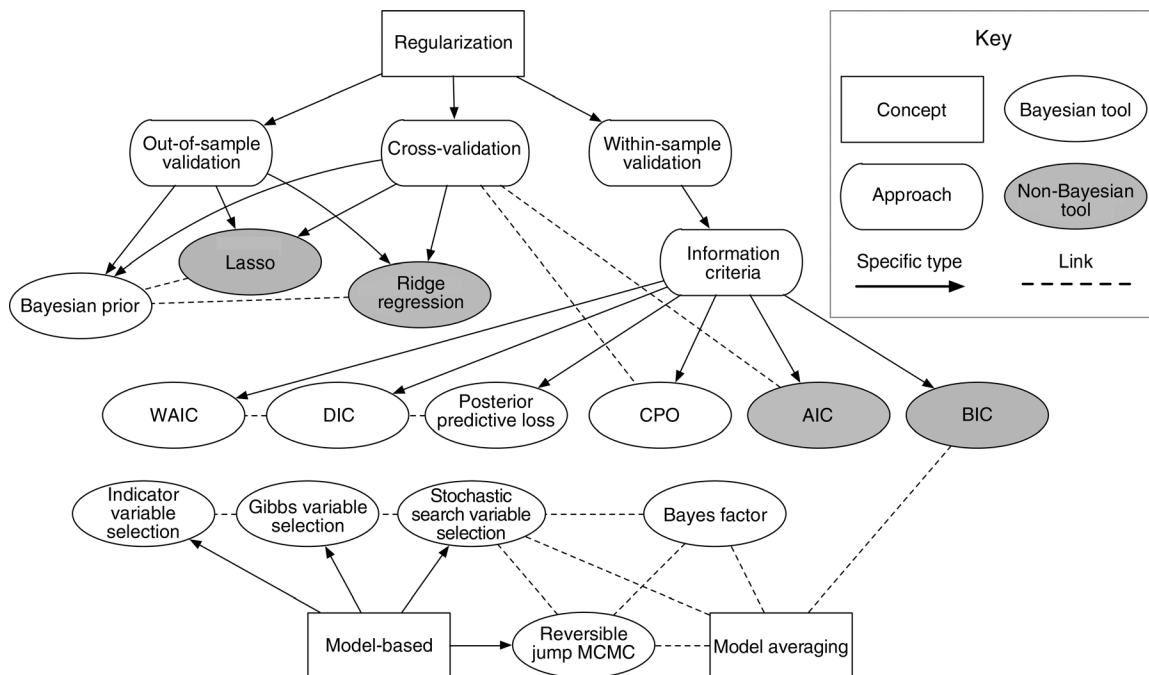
Regularization

Out-of-sample validation

Cross-validation

Within-sample validation

Information criteria

Lasso

Ridge regression

Bayesian prior

WAIC

DIC

Posterior predictive loss

CPO

AIC

BIC

Indicator variable selection

Gibbs variable selection

Stochastic search variable selection

Bayes factor

Model-based

Reversible jump MCMC

Model averaging

Key

Concept

Bayesian tool

Approach

Non-Bayesian tool

Specific type

Link